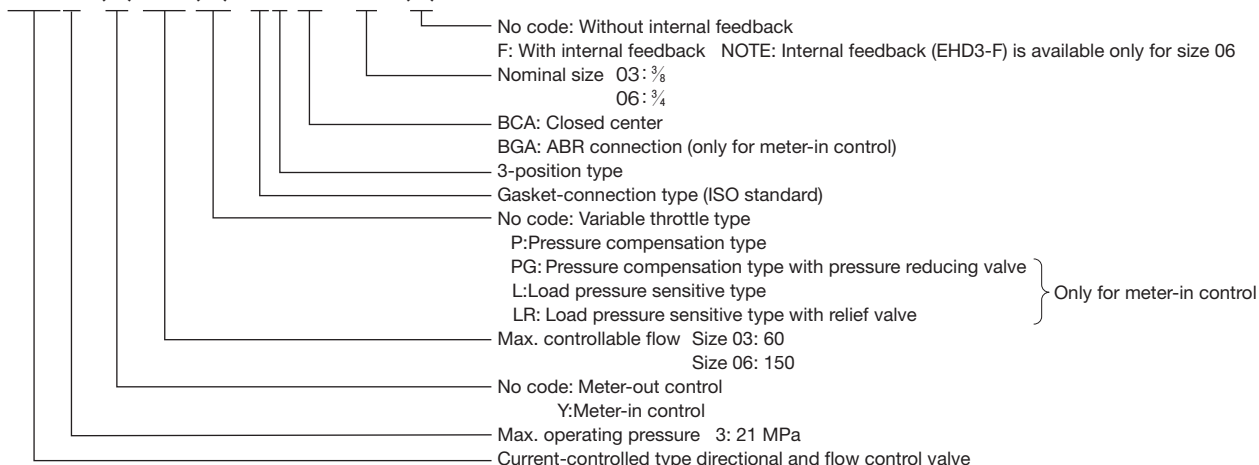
No code: Without internal feedback
F: With internal feedback NOTE: Internal feedback (EHD3-F) is available only for size 06
Nominal size 03: $\frac{3}{8}$
06: $\frac{3}{4}$
BCA: Closed center
BGA: ABR connection (only for meter-in control)
3-position type
Gasket-connection type (ISO standard)
No code: Variable throttle type
P:Pressure compensation type
PG: Pressure compensation type with pressure reducing valve
L:Load pressure sensitive type
LR: Load pressure sensitive type with relief valve
Only for meter-in control
Max. controllable flow Size 03: 60
Size 06: 150
No code: Meter-out control
Y:Meter-in control
Max. operating pressure 3: 21 MPa
Current-controlled type directional and flow control valve